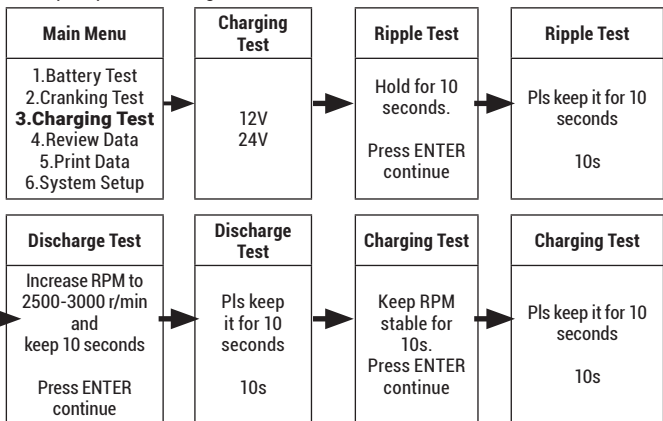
Main Menu

1.Battery Test
2.Cranking Test
3.Charging Test
4.Review Data
5.Print Data
6.System Setup

Charging Test

12V
24V

Ripple Test

Hold for 10 seconds.

Press ENTER continue

Ripple Test

Pls keep it for 10 seconds

10s

Discharge Test

Increase RPM to 2500-3000 r/min and keep 10 seconds

Press ENTER continue

Discharge Test

Pls keep it for 10 seconds

10s

Charging Test

Keep RPM stable for 10s.
Press ENTER continue

Charging Test

Pls keep it for 10 seconds

10s